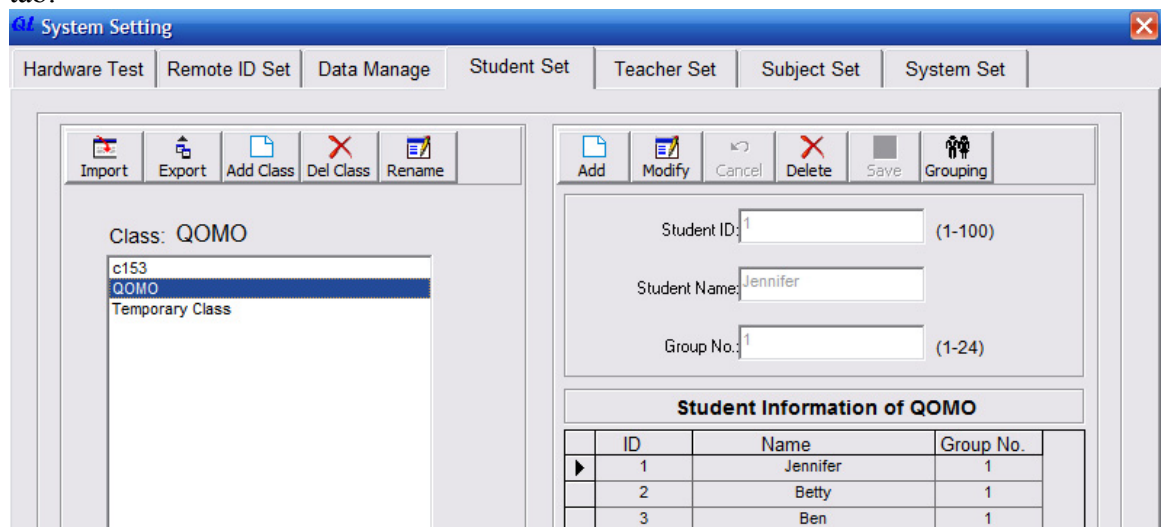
tab:

System Setting

Hardware Test | Remote ID Set | Data Manage | Student Set | Teacher Set | Subject Set | System Set

Import Export Add Class Del Class Rename

Class: QOMO

c153
QOMO
Temporary Class

Add Modify Cancel Delete Save Grouping

Student ID: 1 (1-100)

Student Name: Jennifer

Group No.: 1 (1-24)

Student Information of QOMO

| | ID | Name | Group No. |
|---|---|---|---|
| ▶ | 1 | Jennifer | 1 |
| | 2 | Betty | 1 |
| | 3 | Ben | 1 |